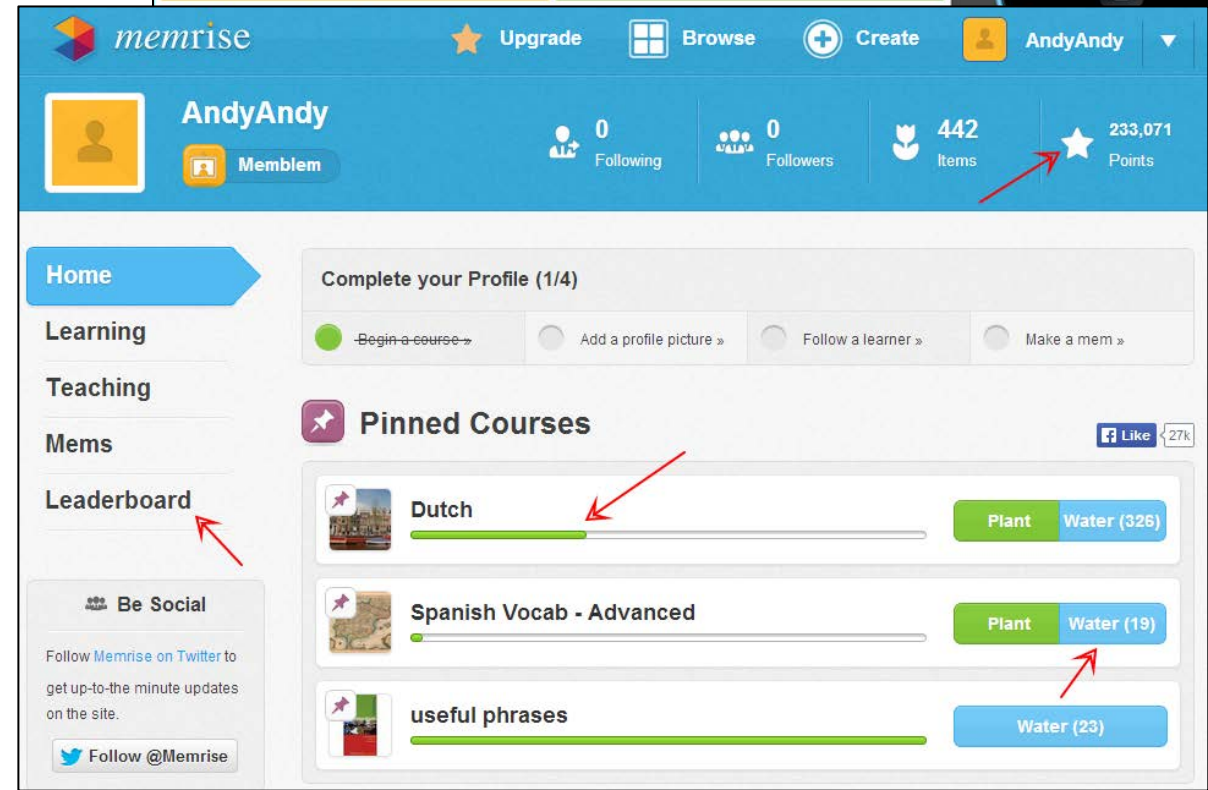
memrise

Upgrade

Browse

Create

AndyAndy

AndyAndy

Memblem

0
Following

0
Followers

442
Items

233,071
Points

Home

Learning

Teaching

Mems

Leaderboard

Be Social

Follow Memrise on Twitter to get up-to-the minute updates on the site.

Follow @Memrise

Complete your Profile (1/4)

~~Begin a course »~~

Add a profile picture »

Follow a learner »

Make a mem »

Pinned Courses

Like 27k

Dutch

Plant

Water (326)

Spanish Vocab - Advanced

Plant

Water (19)

useful phrases

Water (23)